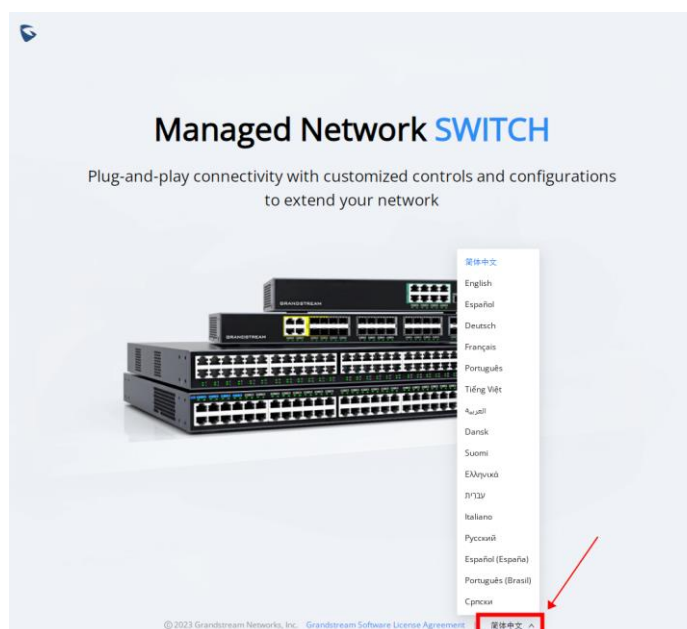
Managed Network SWITCH

Plug-and-play connectivity with customized controls and configurations to extend your network

GRANDSTREAM
GRANDSTREAM

简体中文
English
Español
Deutsch
Français
Português
Tiếng Việt
العربية
Dansk
Suomi
Ελληνικά
עברית
Italiano
Русский
Español (España)
Português (Brasil)
Српски

©2023 Grandstream Networks, Inc. Grandstream Software License Agreement 简体中文 ^